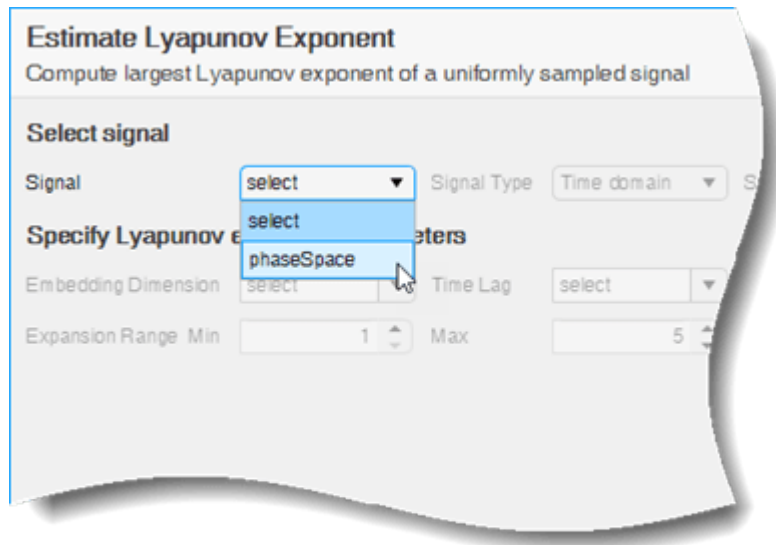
Estimate Lyapunov Exponent
Compute largest Lyapunov exponent of a uniformly sampled signal

Select signal

Signal select ▼ Signal Type Time domain ▼ S

select

phaseSpace

Specify Lyapunov e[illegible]eters

Embedding Dimension select Time Lag select ▼

Expansion Range Min 1 Max 5